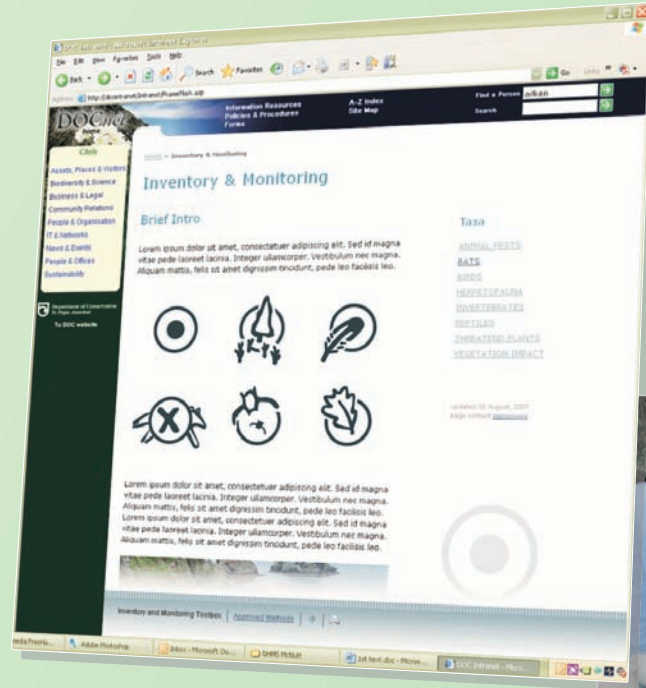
File Edit View Favorites Tools Help

Back Search Favorites

Address http://docintranet/intranet/FrameMain.asp

Go Links

DOCnet

Information Resources
Policies & Procedures
Forms

A-Z Index
Site Map

Find a Person
Search

Click

Assets, Places & Visitors
Biodiversity & Science
Business & Legal
Community Relations
People & Organisation
IT & Networks
News & Events
People & Offices
Sustainability

Department of Conservation
Te Papa Atawhai

To DOC website

Home > Inventory & Monitoring

Inventory & Monitoring

Brief Intro

Lorem ipsum dolor sit amet, consectetuer adipiscing elit. Sed id magna vitae pede laoreet lacinia. Integer ullamcorper. Vestibulum nec magna. Aliquam mattis, felis sit amet dignissim tincidunt, pede leo facilisis leo.

Taxa

ANIMAL PESTS
BATS
BIRDS
HERPETOFAUNA
INVERTEBRATES
REPTILES
THREATENED PLANTS
VEGETATION IMPACT

Updated 20 August, 2007
page contact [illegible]

Lorem ipsum dolor sit amet, consectetuer adipiscing elit. Sed id magna vitae pede laoreet lacinia. Integer ullamcorper. Vestibulum nec magna. Aliquam mattis, felis sit amet dignissim tincidunt, pede leo facilisis leo. Lorem ipsum dolor sit amet, consectetuer adipiscing elit. Sed id magna vitae pede laoreet lacinia. Integer ullamcorper. Vestibulum nec magna. Aliquam mattis, felis sit amet dignissim tincidunt, pede leo facilisis leo.

Inventory and Monitoring Toolbox | Approved Methods

Adobe Photoshop | Inbox - Microsoft Ou... | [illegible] | 1st text.doc - Micros... | DOC Intranet - Micro...